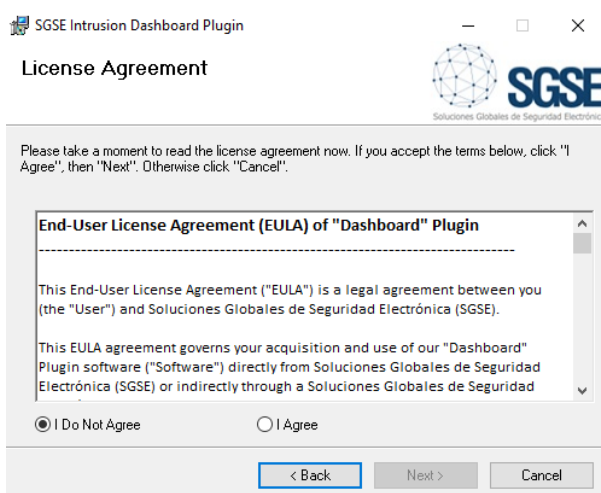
SGSE Intrusion Dashboard Plugin

License Agreement

SGSE
Soluciones Globales de Seguridad Electrónic

Please take a moment to read the license agreement now. If you accept the terms below, click "I Agree", then "Next". Otherwise click "Cancel".

End-User License Agreement (EULA) of "Dashboard" Plugin
--------------------------------------------------------------------------------

This End-User License Agreement ("EULA") is a legal agreement between you (the "User") and Soluciones Globales de Seguridad Electrónica (SGSE).

This EULA agreement governs your acquisition and use of our "Dashboard" Plugin software ("Software") directly from Soluciones Globales de Seguridad Electrónica (SGSE) or indirectly through a Soluciones Globales de Seguridad

I Do Not Agree

I Agree

< Back

Next >

Cancel